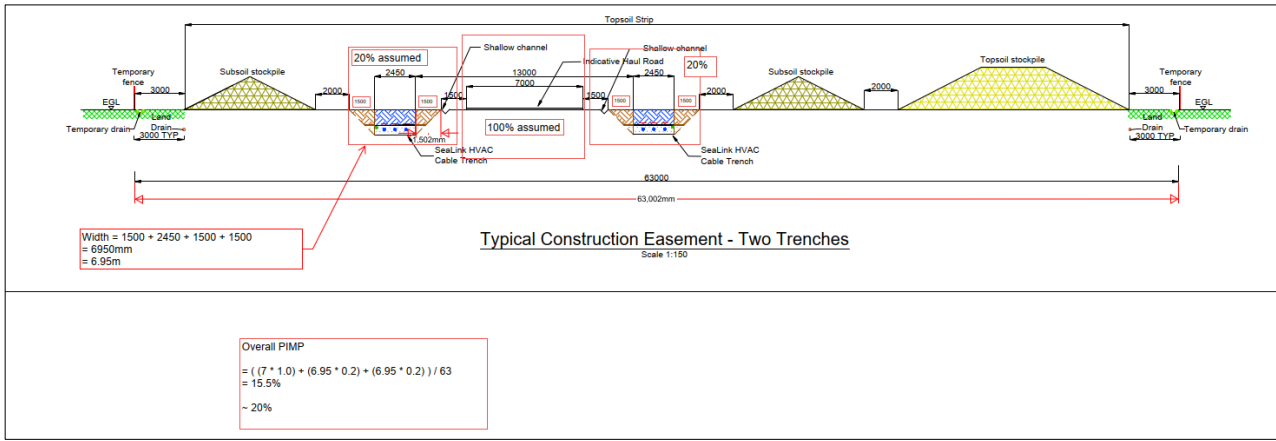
Topsoil Strip

Temporary fence
3000
EGL
Temporary drain
Land Drain
3000 TYP
Subsoil stockpile
2000
20% assumed
2450
1500
1500
1500
1,502mm
SeaLink HVAC Cable Trench
Shallow channel
13000
7000
Indicative Haul Road
100% assumed
1500
Shallow channel
2450
20%
1500
1500
SeaLink HVAC Cable Trench
2000
Subsoil stockpile
2000
Topsoil stockpile
Temporary fence
3000
EGL
Land Drain
3000 TYP
Temporary drain

63000
63,002mm

Width = 1500 + 2450 + 1500 + 1500
= 6950mm
= 6.95m

Typical Construction Easement - Two Trenches
Scale 1:150

Overall PIMP

= ( (7 * 1.0) + (6.95 * 0.2) + (6.95 * 0.2) ) / 63
= 15.5%

~ 20%